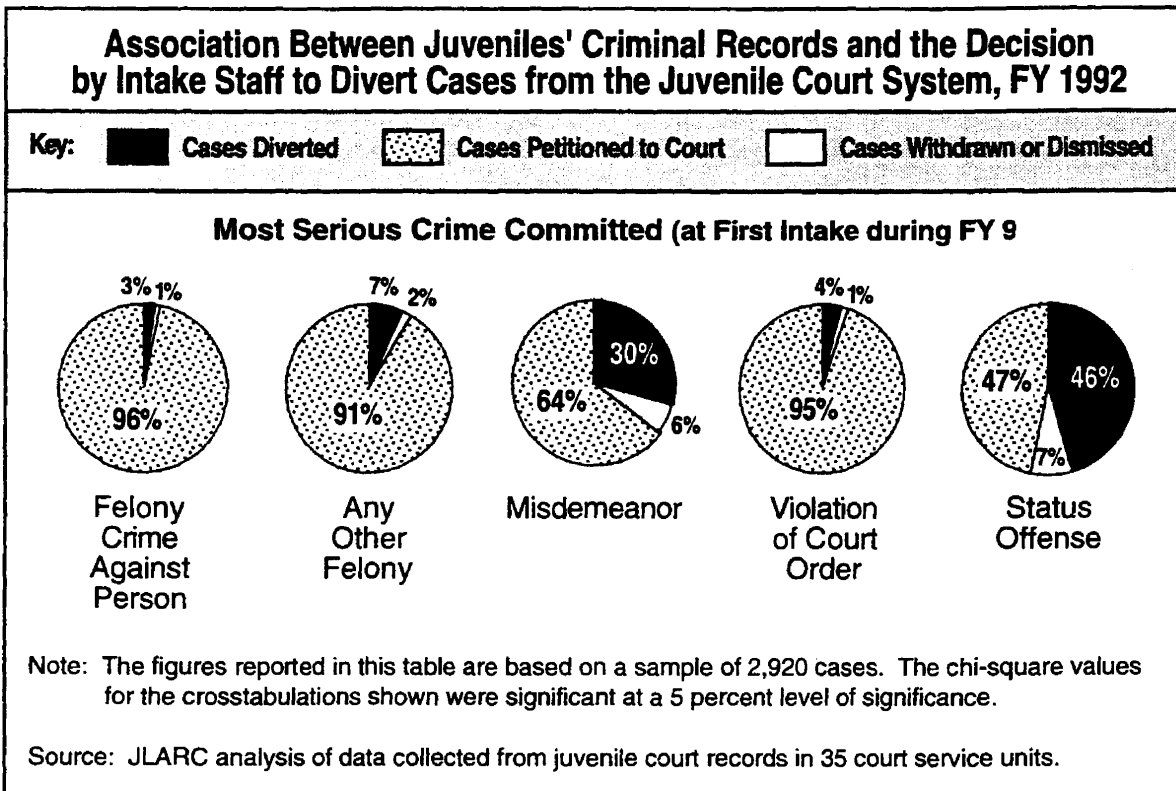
Association Between Juveniles' Criminal Records and the Decision by Intake Staff to Divert Cases from the Juvenile Court System, FY 1992

Key: Cases Diverted Cases Petitioned to Court Cases Withdrawn or Dismissed

Most Serious Crime Committed (at First Intake during FY 9

3% 1% 96%

Felony Crime Against Person

7% 2% 91%

Any Other Felony

30% 64% 6%

Misdemeanor

4% 1% 95%

Violation of Court Order

47% 46% 7%

Status Offense

Note: The figures reported in this table are based on a sample of 2,920 cases. The chi-square values for the crosstabulations shown were significant at a 5 percent level of significance.

Source: JLARC analysis of data collected from juvenile court records in 35 court service units.